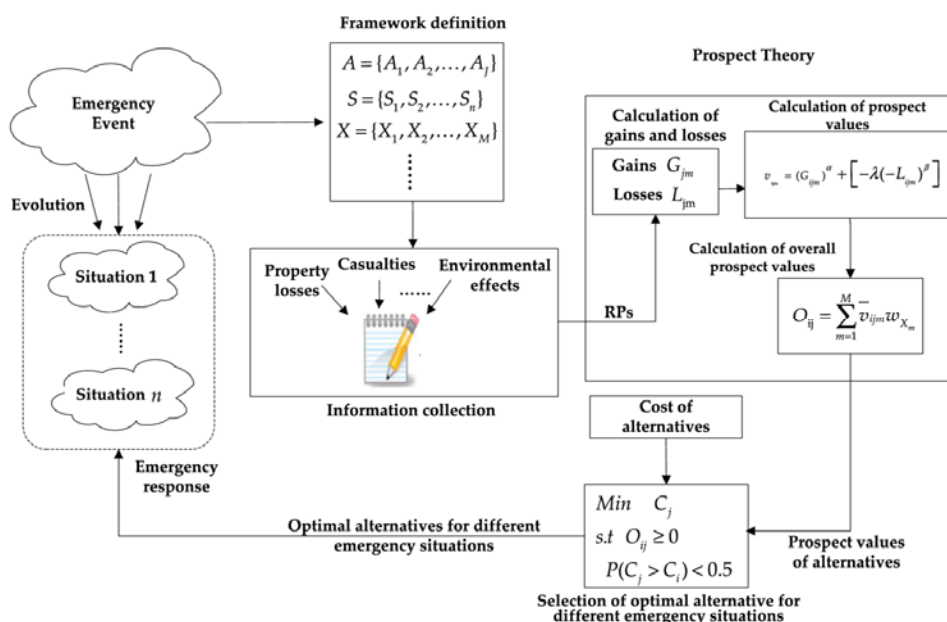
Framework definition

$A = \{A_1, A_2, \ldots, A_J\}$
$S = \{S_1, S_2, \ldots, S_n\}$
$X = \{X_1, X_2, \ldots, X_M\}$
⋮

Emergency Event

Evolution

Situation 1
⋮
Situation $n$

Emergency response

Prospect Theory

Calculation of gains and losses

Gains $G_{jm}$
Losses $L_{jm}$

Calculation of prospect values

$v_{ijm} = (G_{ijm})^{\alpha} + \left[-\lambda(-L_{ijm})^{\beta}\right]$

Calculation of overall prospect values

$O_{ij} = \sum_{m=1}^{M} \bar{v}_{ijm} w_{X_m}$

Property losses
Casualties
Environmental effects
......

RPs

Information collection

Cost of alternatives

$Min \quad C_j$
$s.t \quad O_{ij} \geq 0$
$P(C_j > C_i) < 0.5$

Optimal alternatives for different emergency situations

Prospect values of alternatives

Selection of optimal alternative for different emergency situations